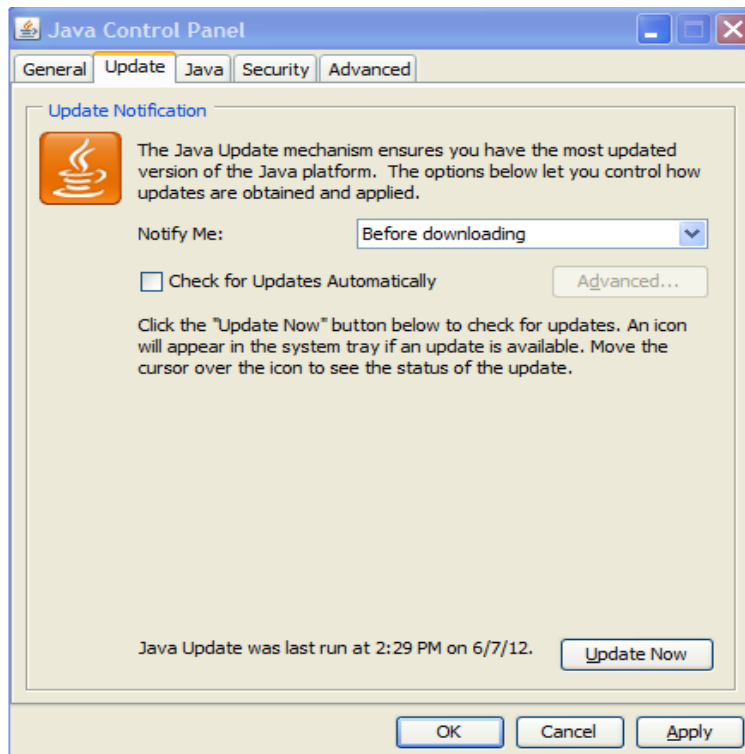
Java Control Panel

General | Update | Java | Security | Advanced

Update Notification

The Java Update mechanism ensures you have the most updated version of the Java platform. The options below let you control how updates are obtained and applied.

Notify Me: Before downloading

Check for Updates Automatically

Advanced...

Click the "Update Now" button below to check for updates. An icon will appear in the system tray if an update is available. Move the cursor over the icon to see the status of the update.

Java Update was last run at 2:29 PM on 6/7/12.

Update Now

OK

Cancel

Apply